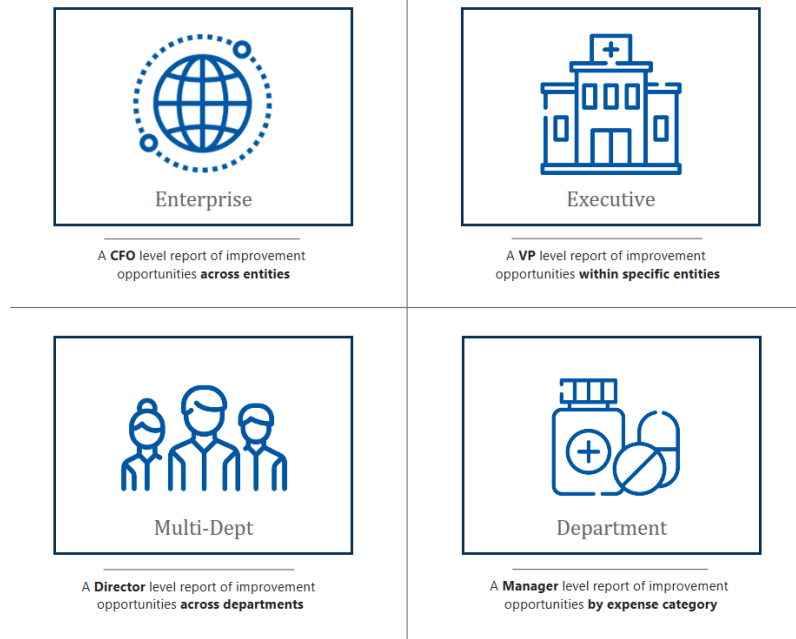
Enterprise

A **CFO** level report of improvement opportunities **across entities**

Executive

A **VP** level report of improvement opportunities **within specific entities**

Multi-Dept

A **Director** level report of improvement opportunities **across departments**

Department

A **Manager** level report of improvement opportunities **by expense category**